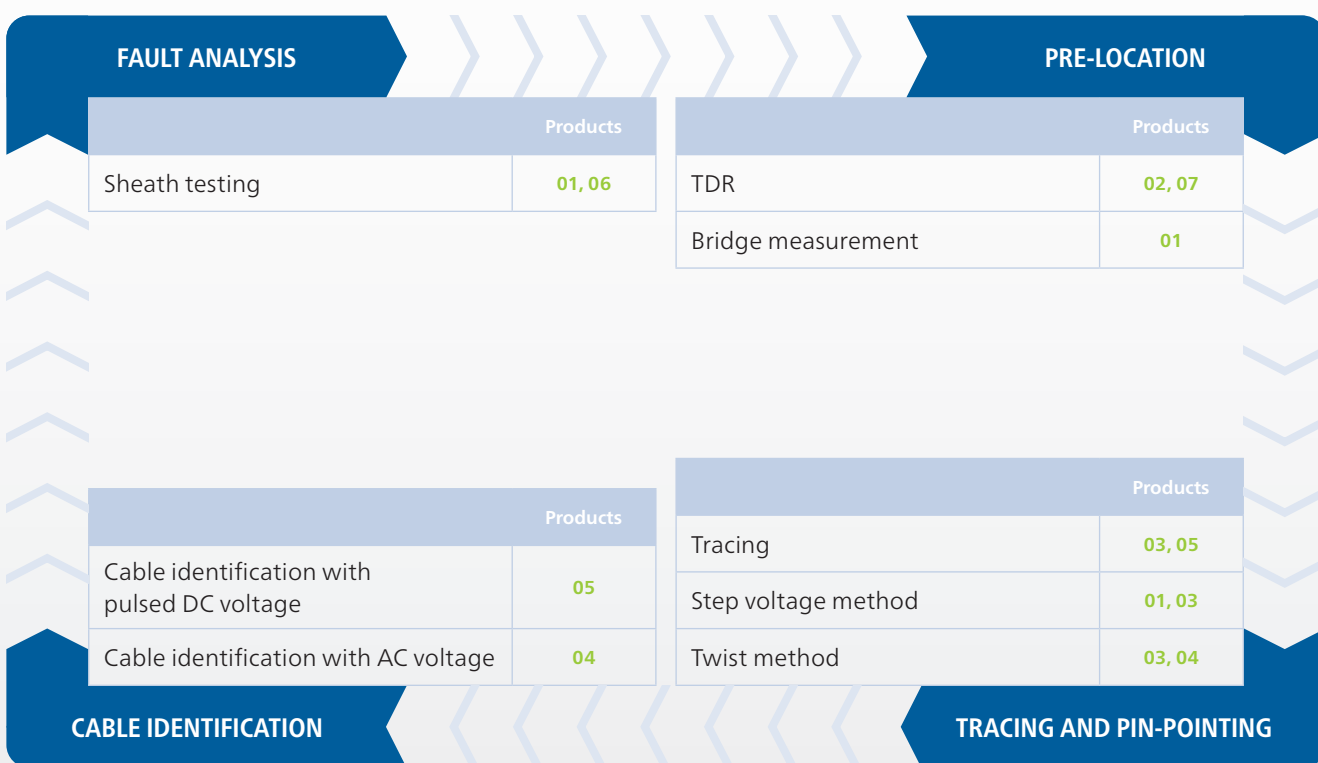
FAULT ANALYSIS

| | Products |
|---|---|
| Sheath testing | 01, 06 |

PRE-LOCATION

| | Products |
|---|---|
| TDR | 02, 07 |
| Bridge measurement | 01 |

| | Products |
|---|---|
| Cable identification with pulsed DC voltage | 05 |
| Cable identification with AC voltage | 04 |

CABLE IDENTIFICATION

| | Products |
|---|---|
| Tracing | 03, 05 |
| Step voltage method | 01, 03 |
| Twist method | 03, 04 |

TRACING AND PIN-POINTING